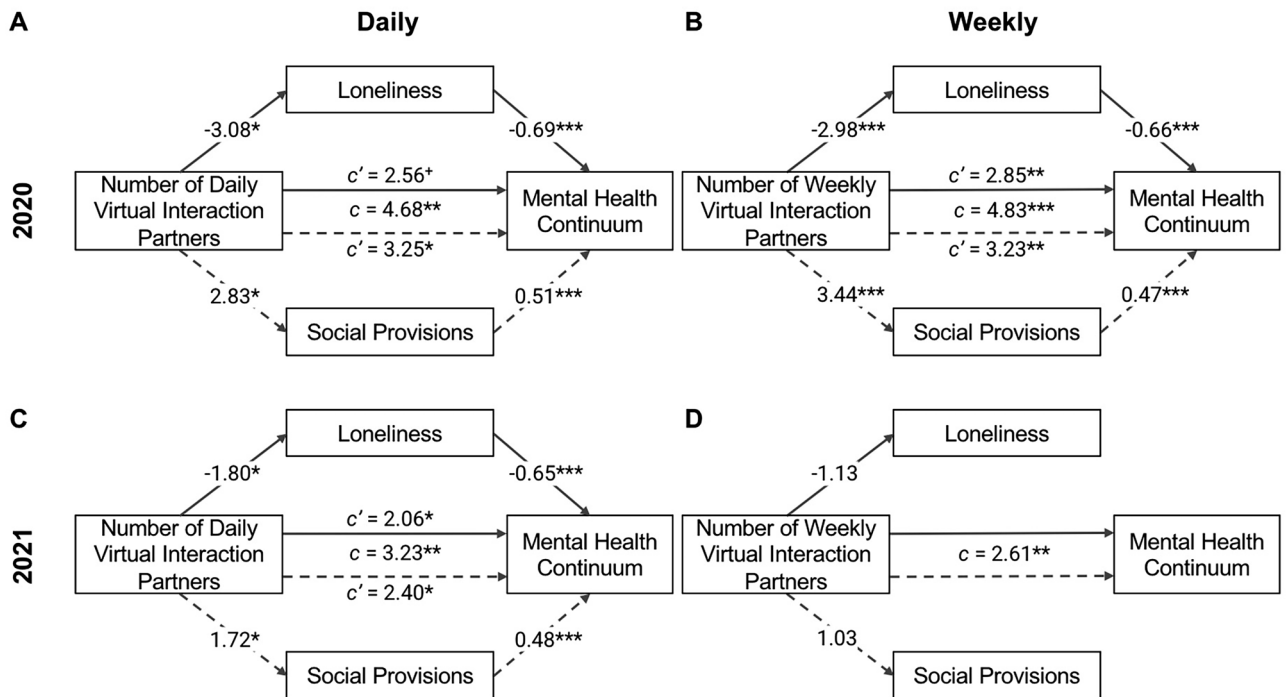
A

Daily

B

Weekly

2020

Loneliness

-3.08*

-0.69***

Number of Daily Virtual Interaction Partners

$c' = 2.56^{+}$

$c = 4.68$**

$c' = 3.25$*

Mental Health Continuum

2.83*

0.51***

Social Provisions

Loneliness

-2.98***

-0.66***

Number of Weekly Virtual Interaction Partners

$c' = 2.85$**

$c = 4.83$***

$c' = 3.23$**

Mental Health Continuum

3.44***

0.47***

Social Provisions

C

D

2021

Loneliness

-1.80*

-0.65***

Number of Daily Virtual Interaction Partners

$c' = 2.06$*

$c = 3.23$**

$c' = 2.40$*

Mental Health Continuum

1.72*

0.48***

Social Provisions

Loneliness

-1.13

Number of Weekly Virtual Interaction Partners

$c = 2.61$**

Mental Health Continuum

1.03

Social Provisions